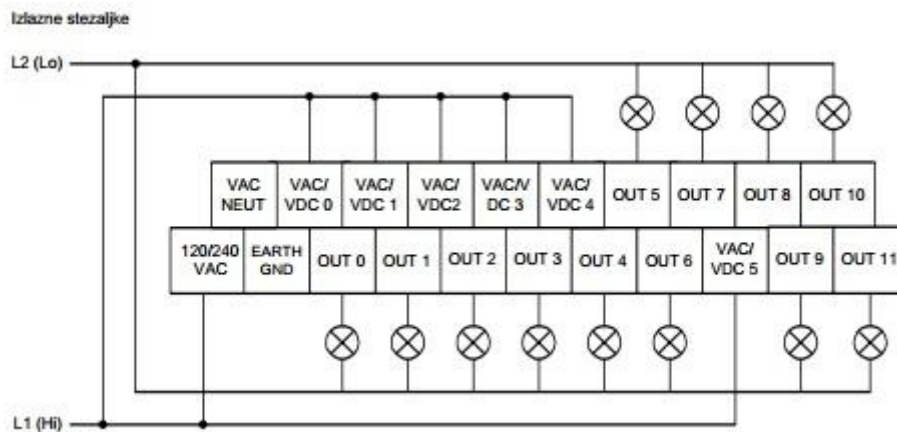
Izlazne stezaljke

L2 (Lo)

| VAC NEUT | VAC/ VDC 0 | VAC/ VDC 1 | VAC/ VDC2 | VAC/V DC 3 | VAC/ VDC 4 | OUT 5 | OUT 7 | OUT 8 | OUT 10 |
|---|---|---|---|---|---|---|---|---|---|

| 120/240 VAC | EARTH GND | OUT 0 | OUT 1 | OUT 2 | OUT 3 | OUT 4 | OUT 6 | VAC/ VDC 5 | OUT 9 | OUT 11 |
|---|---|---|---|---|---|---|---|---|---|---|

L1 (Hi)